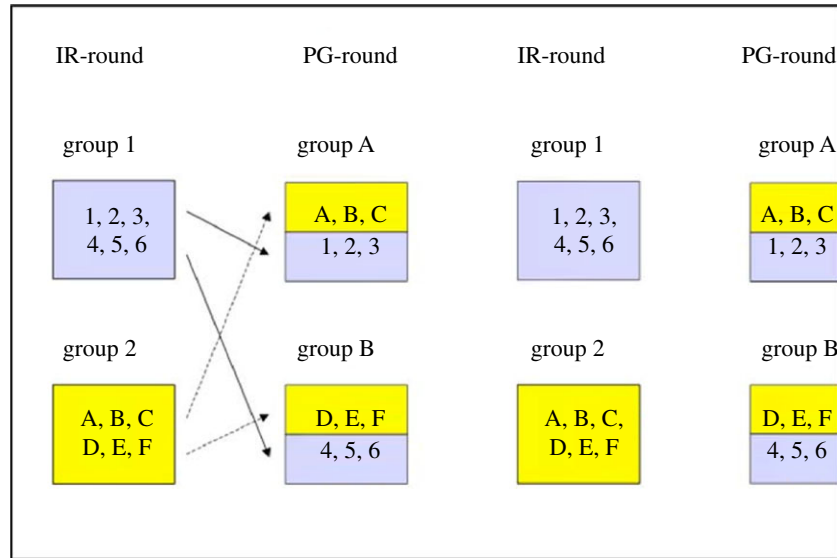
IR-round

PG-round

IR-round

PG-round

group 1

group A

group 1

group A

1, 2, 3,
4, 5, 6

A, B, C
1, 2, 3

1, 2, 3,
4, 5, 6

A, B, C
1, 2, 3

group 2

group B

group 2

group B

A, B, C
D, E, F

D, E, F
4, 5, 6

A, B, C,
D, E, F

D, E, F
4, 5, 6